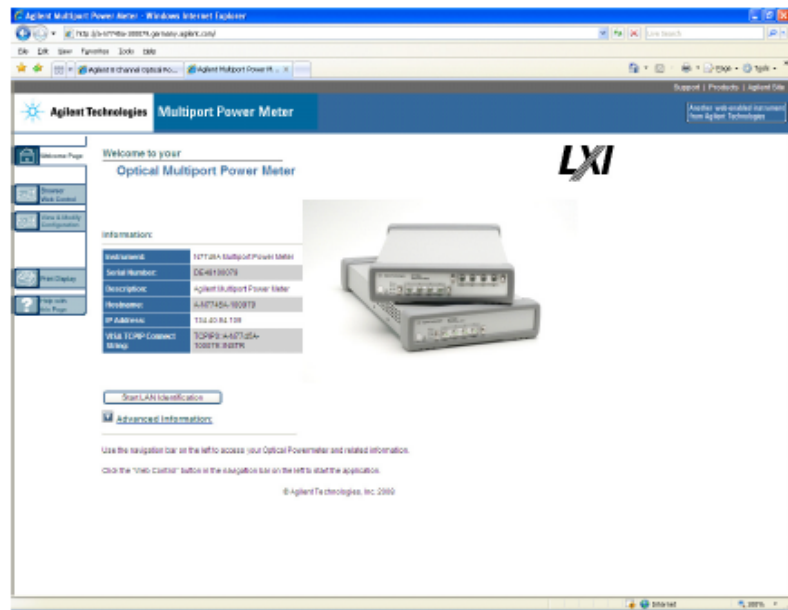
Agilent Multiport Power Meter - Windows Internet Explorer

http://a-n7745a-100078.germany.agilent.com/

Live Search

File Edit View Favorites Tools Help

Agilent 8 channel optical Mo... Agilent Multiport Power M...

Page Tools

Support | Products | Agilent Site

Agilent Technologies Multiport Power Meter

Another web-enabled instrument from Agilent Technologies

Welcome Page

Browser Web Control

View & Modify Configuration

Print Display

Help with this Page

Welcome to your

Optical Multiport Power Meter

LXI

Information:

| | |
|---|---|
| Instrument: | N7745A Multiport Power Meter |
| Serial Number: | DE48100078 |
| Description: | Agilent Multiport Power Meter |
| Hostname: | A-N7745A-100078 |
| IP Address: | 134.40.84.109 |
| VISA TCPIP Connect String: | TCPIP0::A-N7745A-100078::INSTR |

Start LAN Identification

Advanced Information:

Use the navigation bar on the left to access your Optical Powermeter and related information.

Click the "Web Control" button in the navigation bar on the left to start the application.

© Agilent Technologies, Inc. 2009

Internet

100%